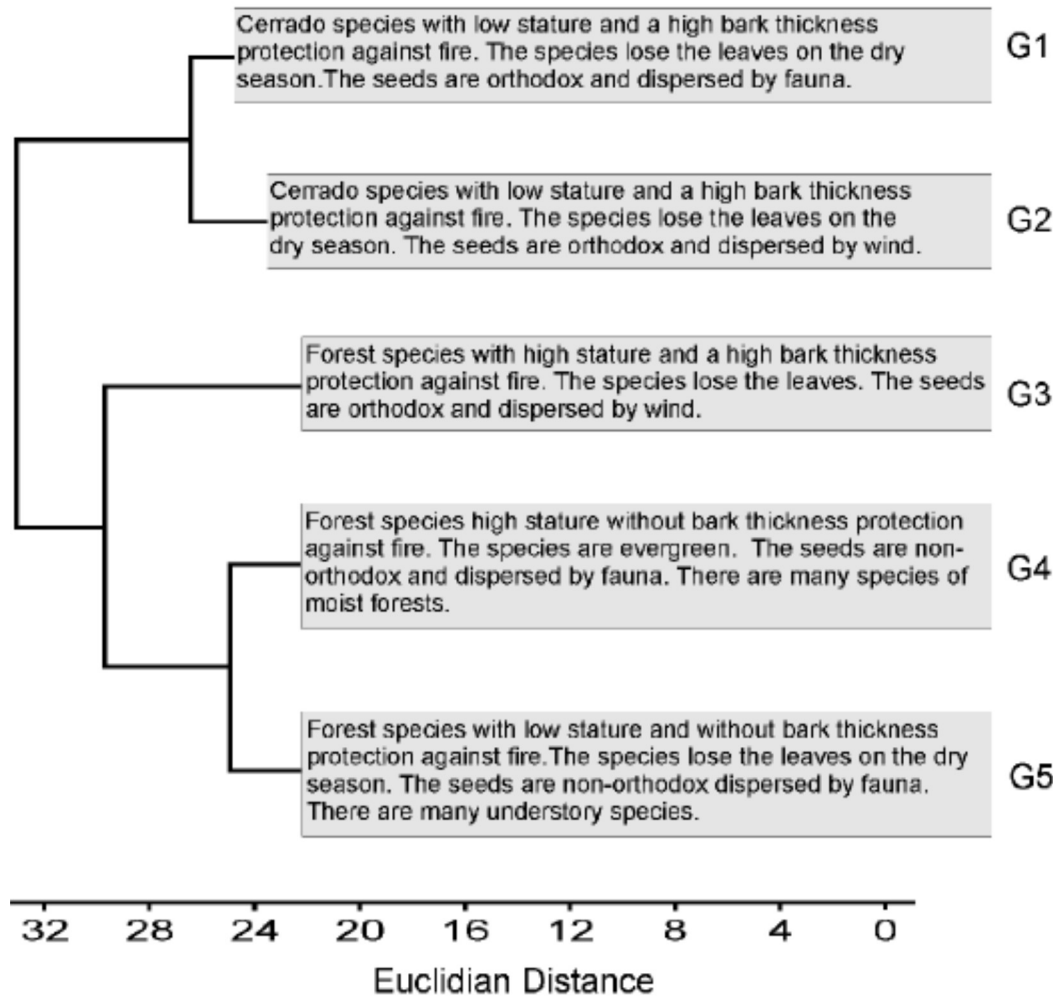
Cerrado species with low stature and a high bark thickness protection against fire. The species lose the leaves on the dry season.The seeds are orthodox and dispersed by fauna.

G1

Cerrado species with low stature and a high bark thickness protection against fire. The species lose the leaves on the dry season. The seeds are orthodox and dispersed by wind.

G2

Forest species with high stature and a high bark thickness protection against fire. The species lose the leaves. The seeds are orthodox and dispersed by wind.

G3

Forest species high stature without bark thickness protection against fire. The species are evergreen. The seeds are non-orthodox and dispersed by fauna. There are many species of moist forests.

G4

Forest species with low stature and without bark thickness protection against fire.The species lose the leaves on the dry season. The seeds are non-orthodox dispersed by fauna. There are many understory species.

G5

32 28 24 20 16 12 8 4 0

Euclidian Distance